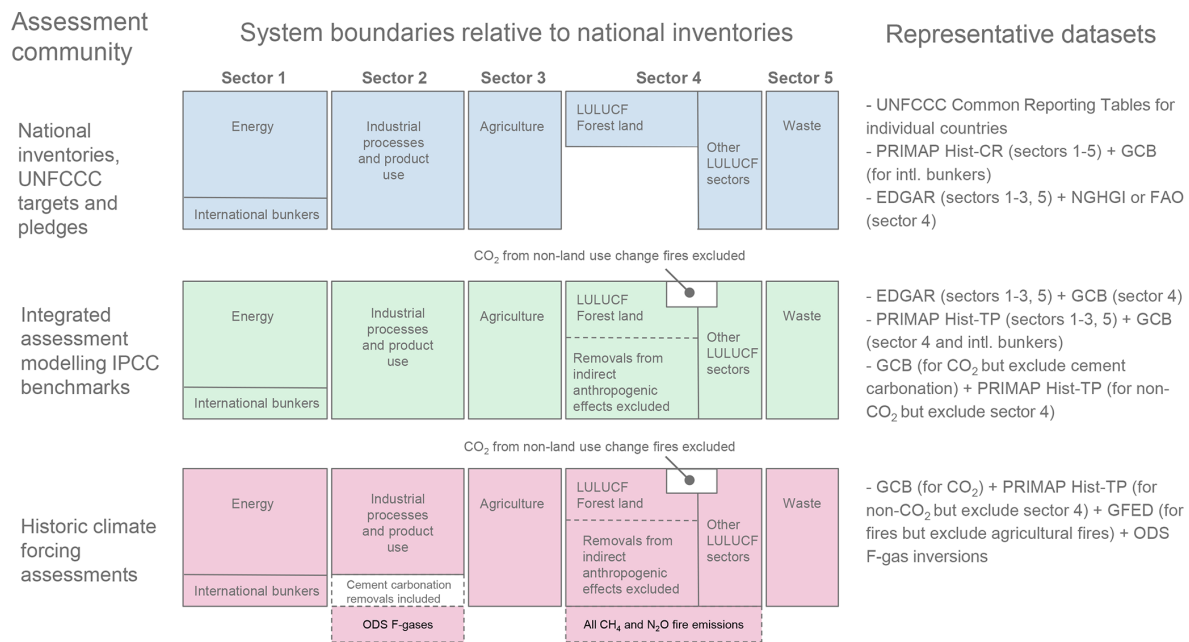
Assessment community

System boundaries relative to national inventories

Representative datasets

Sector 1

Sector 2

Sector 3

Sector 4

Sector 5

National inventories, UNFCCC targets and pledges

Energy

International bunkers

Industrial processes and product use

Agriculture

LULUCF Forest land

Other LULUCF sectors

Waste

- UNFCCC Common Reporting Tables for individual countries
- PRIMAP Hist-CR (sectors 1-5) + GCB (for intl. bunkers)
- EDGAR (sectors 1-3, 5) + NGHGI or FAO (sector 4)

$CO_2$ from non-land use change fires excluded

Integrated assessment modelling IPCC benchmarks

Energy

International bunkers

Industrial processes and product use

Agriculture

LULUCF Forest land

Removals from indirect anthropogenic effects excluded

Other LULUCF sectors

Waste

- EDGAR (sectors 1-3, 5) + GCB (sector 4)
- PRIMAP Hist-TP (sectors 1-3, 5) + GCB (sector 4 and intl. bunkers)
- GCB (for $CO_2$ but exclude cement carbonation) + PRIMAP Hist-TP (for non-$CO_2$ but exclude sector 4)

$CO_2$ from non-land use change fires excluded

Historic climate forcing assessments

Energy

International bunkers

Industrial processes and product use

Cement carbonation removals included

ODS F-gases

Agriculture

LULUCF Forest land

Removals from indirect anthropogenic effects excluded

Other LULUCF sectors

All $CH_4$ and $N_2O$ fire emissions

Waste

- GCB (for $CO_2$) + PRIMAP Hist-TP (for non-$CO_2$ but exclude sector 4) + GFED (for fires but exclude agricultural fires) + ODS F-gas inversions